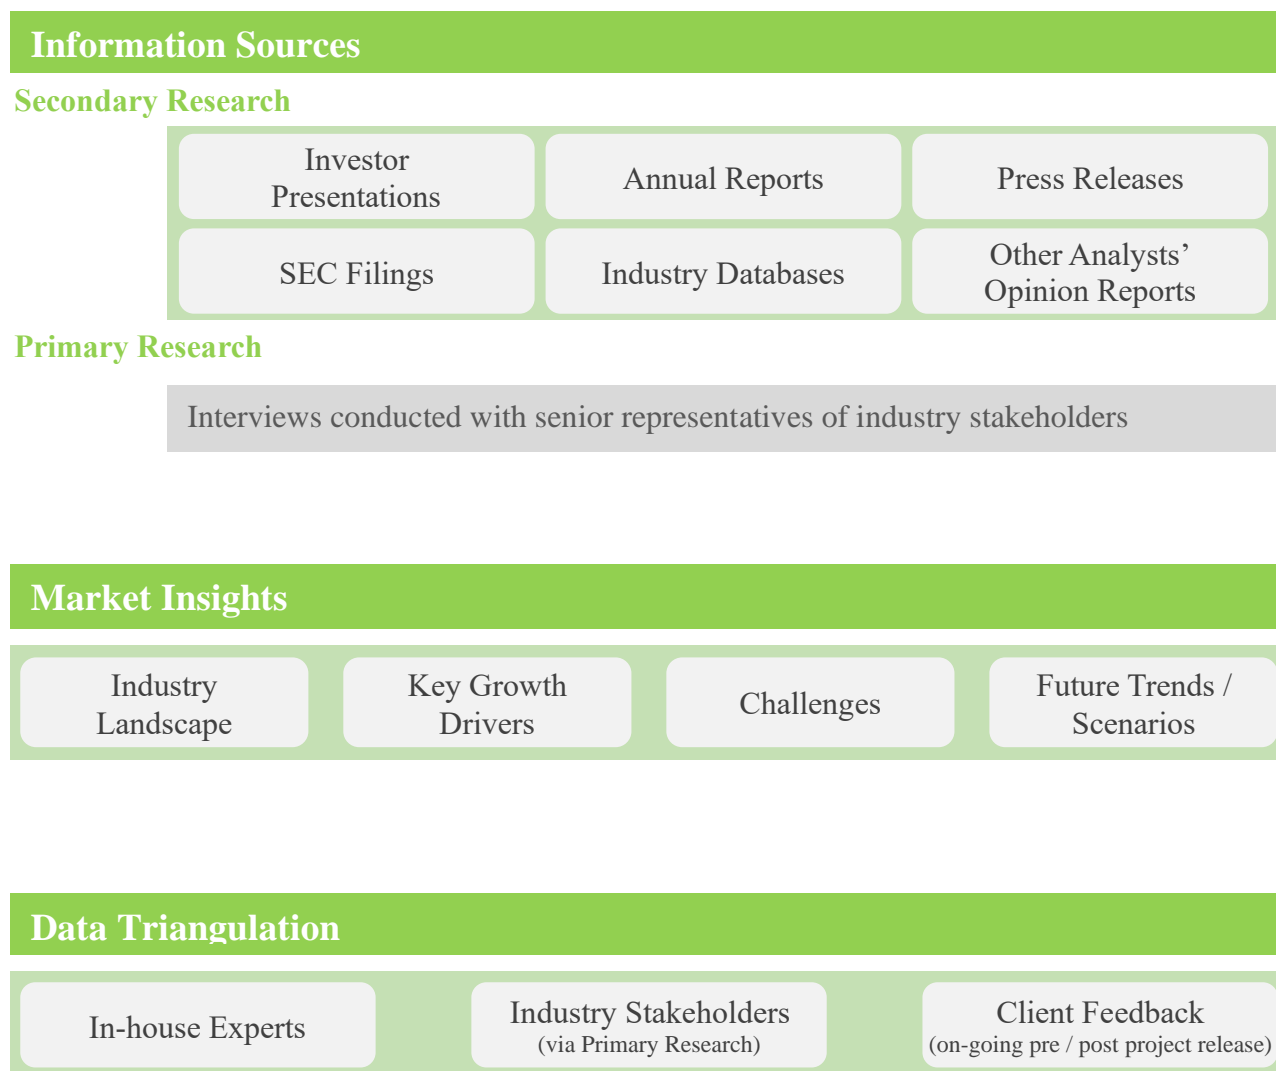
Information Sources

Secondary Research

Investor Presentations

Annual Reports

Press Releases

SEC Filings

Industry Databases

Other Analysts' Opinion Reports

Primary Research

Interviews conducted with senior representatives of industry stakeholders

Market Insights

Industry Landscape

Key Growth Drivers

Challenges

Future Trends / Scenarios

Data Triangulation

In-house Experts

Industry Stakeholders
(via Primary Research)

Client Feedback
(on-going pre / post project release)